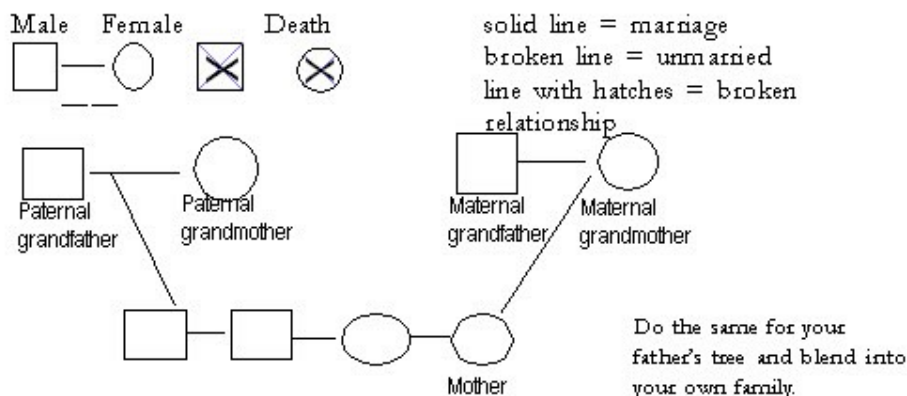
Male Female Death

solid line = marriage
broken line = unmarried
line with hatches = broken relationship

Paternal grandfather

Paternal grandmother

Maternal grandfather

Maternal grandmother

Mother

Do the same for your father's tree and blend into your own family.